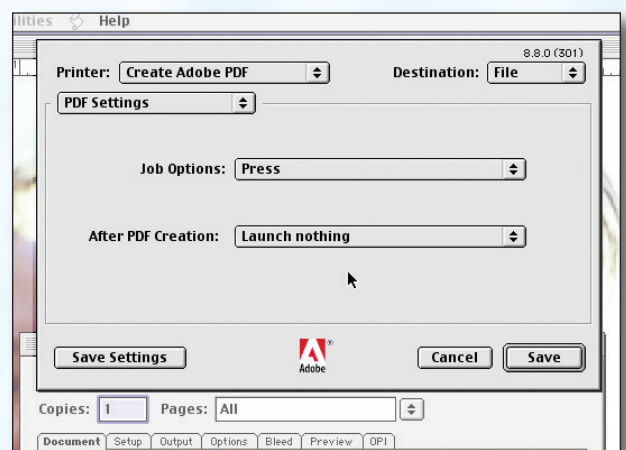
ilities Help

8.8.0 (301)

Printer: Create Adobe PDF

Destination: File

PDF Settings

Job Options: Press

After PDF Creation: Launch nothing

Save Settings

Adobe

Cancel

Save

Copies: 1

Pages: All

Document | Setup | Output | Options | Bleed | Preview | OPI